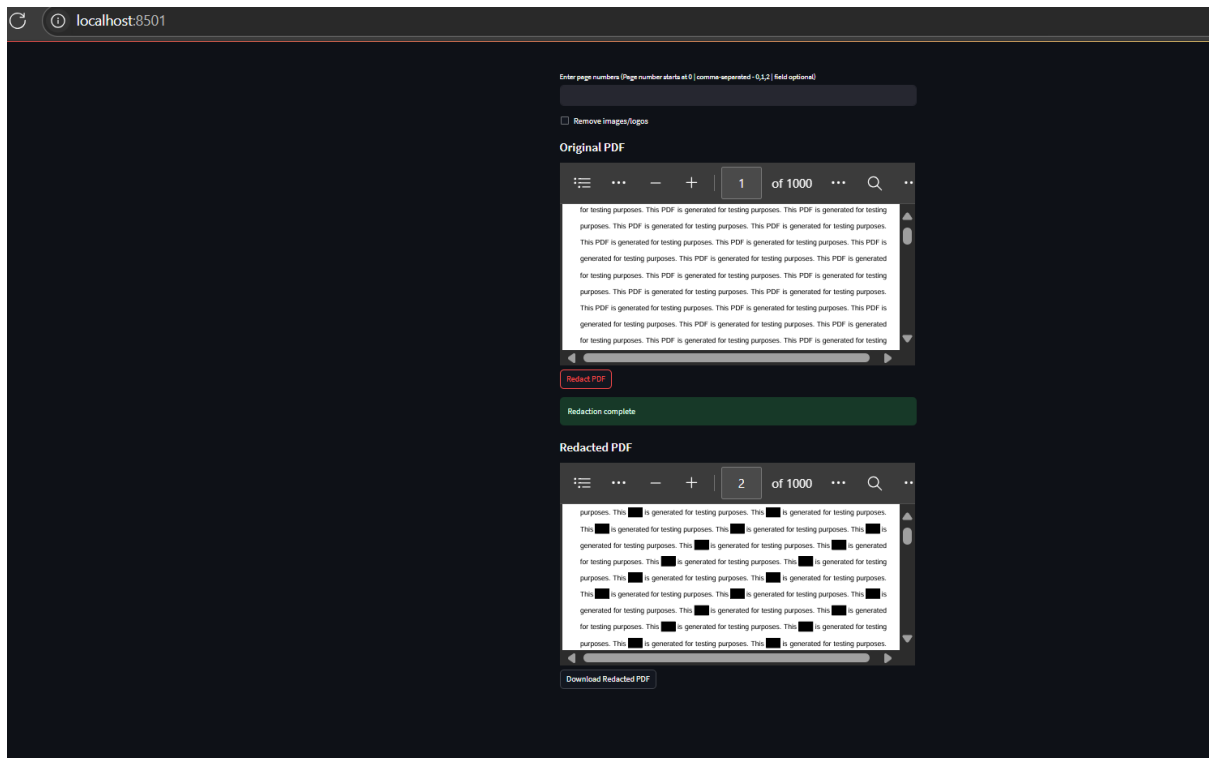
localhost:8501

Enter page numbers (Page number starts at 0 | comma-seperated - 0,1,2 | field optional)

Remove images/logos

Original PDF

1 of 1000

for testing purposes. This PDF is generated for testing purposes. This PDF is generated for testing purposes. This PDF is generated for testing purposes. This PDF is generated for testing purposes. This PDF is generated for testing purposes. This PDF is generated for testing purposes. This PDF is generated for testing purposes. This PDF is generated for testing purposes. This PDF is generated for testing purposes. This PDF is generated for testing purposes. This PDF is generated for testing purposes. This PDF is generated for testing purposes. This PDF is generated for testing purposes. This PDF is generated for testing purposes. This PDF is generated for testing purposes. This PDF is generated for testing purposes. This PDF is generated for testing purposes. This PDF is generated for testing purposes. This PDF is generated for testing purposes. This PDF is generated for testing

Redact PDF

Redaction complete

Redacted PDF

2 of 1000

purposes. This is generated for testing purposes. This is generated for testing purposes. This is generated for testing purposes. This is generated for testing purposes. This is generated for testing purposes. This is generated for testing purposes. This is generated for testing purposes. This is generated for testing purposes. This is generated for testing purposes. This is generated for testing purposes. This is generated for testing purposes. This is generated for testing purposes. This is generated for testing purposes. This is generated for testing purposes. This is generated for testing purposes. This is generated for testing purposes. This is generated for testing purposes. This is generated for testing purposes. This is generated for testing purposes. This is generated for testing purposes.

Download Redacted PDF